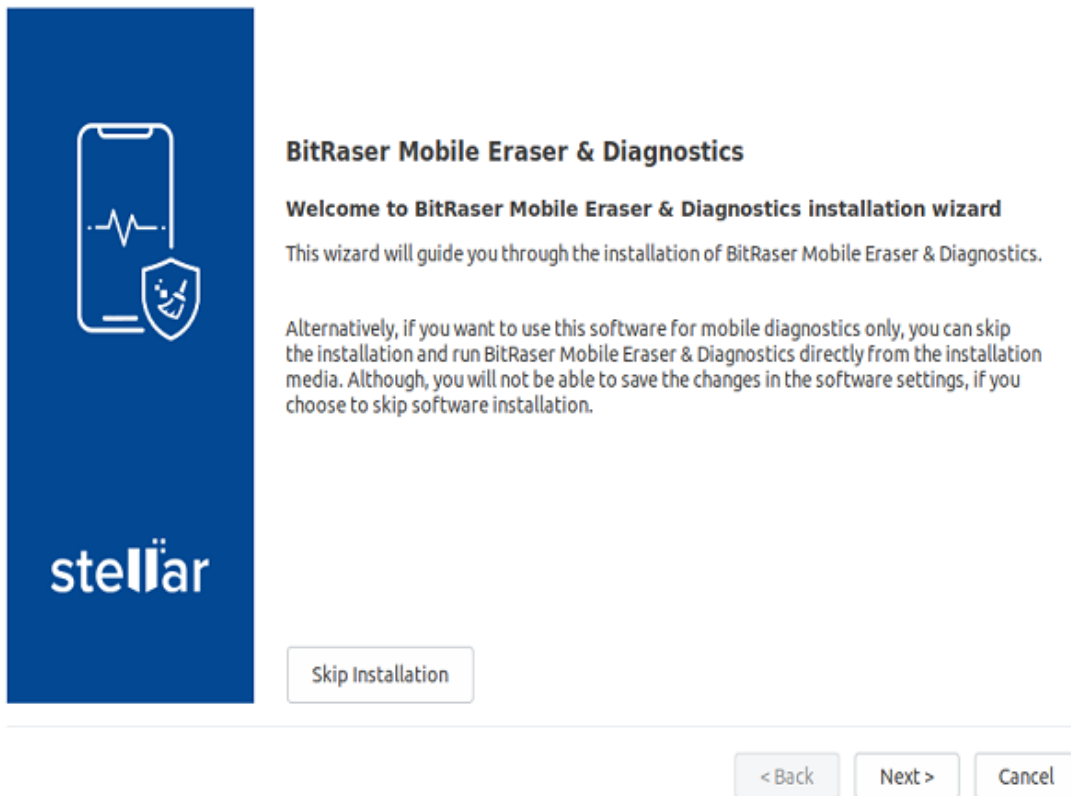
stellar

BitRaser Mobile Eraser & Diagnostics

Welcome to BitRaser Mobile Eraser & Diagnostics installation wizard

This wizard will guide you through the installation of BitRaser Mobile Eraser & Diagnostics.

Alternatively, if you want to use this software for mobile diagnostics only, you can skip the installation and run BitRaser Mobile Eraser & Diagnostics directly from the installation media. Although, you will not be able to save the changes in the software settings, if you choose to skip software installation.

Skip Installation

< Back

Next >

Cancel